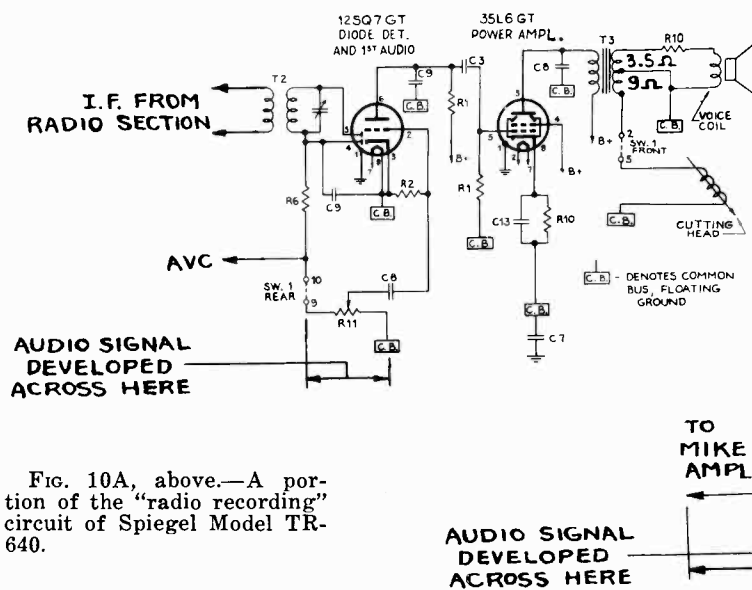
12SQ7 GT
DIODE DET.
AND 1ST AUDIO

35L6 GT
POWER AMPL.

T2

I.F. FROM
RADIO SECTION

C9
C.B.
C3
R1
B+
C8
C.B.
T3
R10
3.5 Ω
9 Ω
C.B.
VOICE COIL
B+
SW. 1
FRONT
B+
R1
R6
C9
R2
C.B.
C13
R10
C.B.
C.B.
CUTTING HEAD

AVC

SW. 1
REAR
10
9
C8
R11
C.B.

C.B. - DENOTES COMMON BUS, FLOATING GROUND

C.B.
C7

AUDIO SIGNAL
DEVELOPED
ACROSS HERE

TO
MIKE
AMPL

FIG. 10A, above.—A portion of the "radio recording" circuit of Spiegel Model TR-640.

AUDIO SIGNAL
DEVELOPED
ACROSS HERE